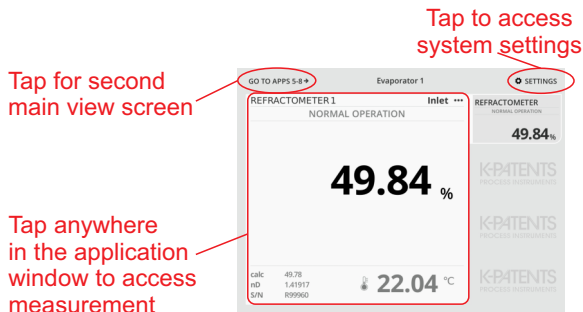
Tap to access system settings

Tap for second main view screen

GO TO APPS 5-8 →

Evaporator 1

SETTINGS

REFRACTOMETER 1

Inlet •••

NORMAL OPERATION

49.84 %

calc 49.78
nD 1.41917
S/N R99960

22.04 °C

REFRACTOMETER
NORMAL OPERATION
49.84%

K-PATENTS
PROCESS INSTRUMENTS

K-PATENTS
PROCESS INSTRUMENTS

K-PATENTS
PROCESS INSTRUMENTS

Tap anywhere in the application window to access measurement